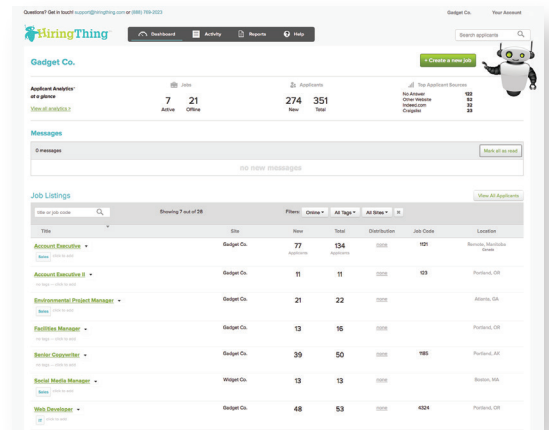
Questions? Get in touch! support@hiringthing.com or (888) 769-2023

Gadget Co. Your Account

HiringThing

Dashboard Activity Reports Help

Search applicants

Gadget Co.

+ Create a new job

Applicant Analytics* at a glance

View all analytics »

Jobs

7 Active

21 Offline

Applicants

274 New

351 Total

Top Applicant Sources

| | |
|---|---|
| No Answer | 122 |
| Other Website | 52 |
| Indeed.com | 32 |
| Craigslist | 28 |

Messages

0 messages

Mark all as read

no new messages

Job Listings

View All Applicants

title or job code

Showing 7 out of 28

Filters: Online All Tags All Sites

| Title | Site | New | Total | Distribution | Job Code | Location |
|---|---|---|---|---|---|---|
| Account Executive | Gadget Co. | 77 Applicants | 134 Applicants | | 1121 | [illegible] |
| Account Executive II | Gadget Co. | 11 | 11 | | 123 | Portland, OR |
| Environmental Project Manager | Gadget Co. | 21 | 22 | | | Atlanta, GA |
| Facilities Manager | Gadget Co. | 13 | 16 | | | Portland, OR |
| Senior Copywriter | Gadget Co. | 39 | 50 | | 1185 | Portland, AK |
| Social Media Manager | Widget Co. | 13 | 13 | | | Boston, MA |
| Web Developer | Gadget Co. | 48 | 53 | | 4324 | Portland, OR |